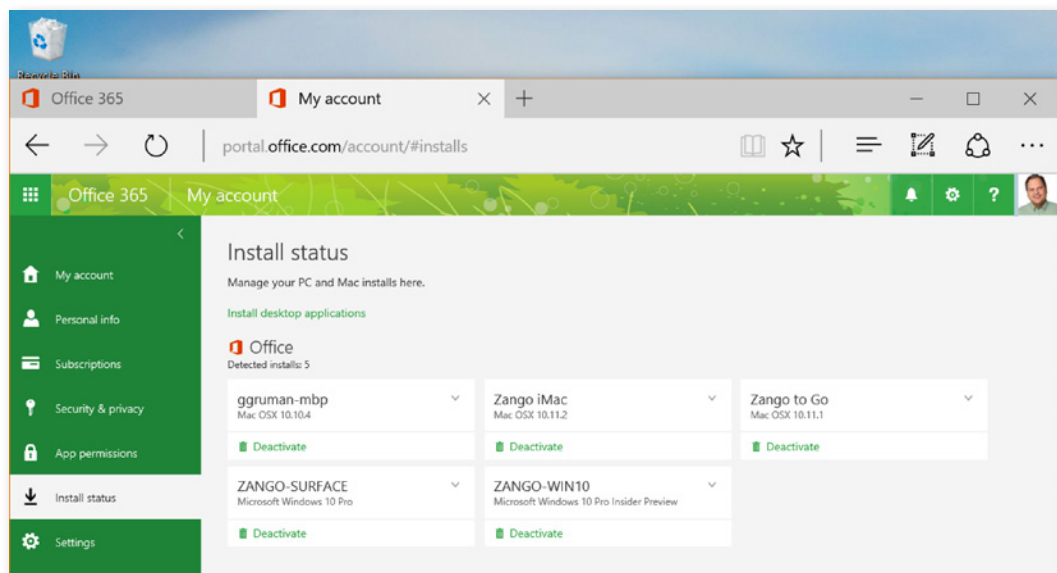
Recycle Bin

Office 365

My account

portal.office.com/account/#installs

Office 365 | My account

?

My account

Personal info

Subscriptions

Security & privacy

App permissions

Install status

Settings

Install status

Manage your PC and Mac installs here.

Install desktop applications

Office

Detected installs: 5

ggruman-mbp
Mac OSX 10.10.4
Deactivate

Zango iMac
Mac OSX 10.11.2
Deactivate

Zango to Go
Mac OSX 10.11.1
Deactivate

ZANGO-SURFACE
Microsoft Windows 10 Pro
Deactivate

ZANGO-WIN10
Microsoft Windows 10 Pro Insider Preview
Deactivate